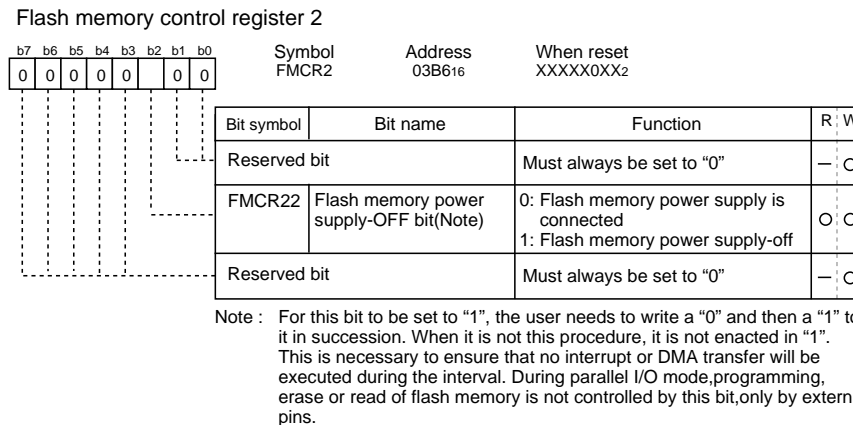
Flash memory control register 2

| b7 | b6 | b5 | b4 | b3 | b2 | b1 | b0 |
|---|---|---|---|---|---|---|---|
| 0 | 0 | 0 | 0 | 0 |  | 0 | 0 |

Symbol FMCR2 Address $03B6_{16}$ When reset $XXXXX0XX_2$

| Bit symbol | Bit name | Function | R | W |
|---|---|---|---|---|
| Reserved bit | | Must always be set to “0” | – | ○ |
| FMCR22 | Flash memory power supply-OFF bit(Note) | 0: Flash memory power supply is connected 1: Flash memory power supply-off | ○ | ○ |
| Reserved bit | | Must always be set to “0” | – | ○ |

Note : For this bit to be set to “1”, the user needs to write a “0” and then a “1” t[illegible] it in succession. When it is not this procedure, it is not enacted in “1”. This is necessary to ensure that no interrupt or DMA transfer will be executed during the interval. During parallel I/O mode,programming, erase or read of flash memory is not controlled by this bit,only by extern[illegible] pins.